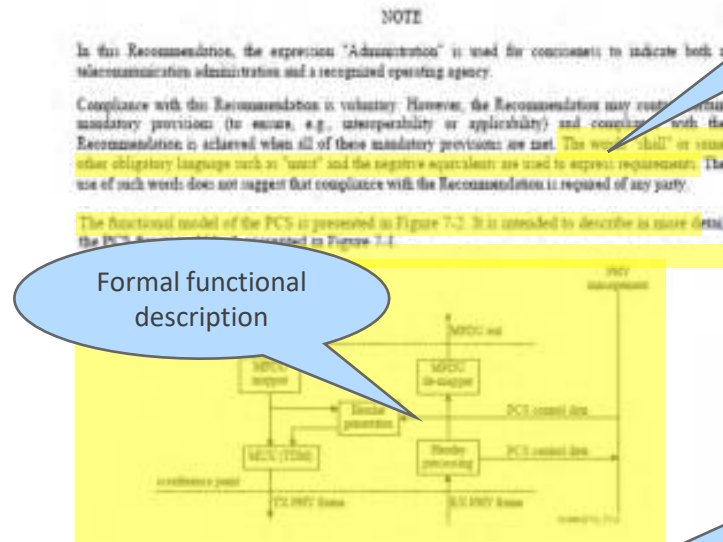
NOTE

In this Recommendation, the expression "Administration" is used for conciseness to indicate both a telecommunication administration and a recognized operating agency.

Compliance with this Recommendation is voluntary. However, the Recommendation may contain certain mandatory provisions (to ensure, e.g., interoperability or applicability) and compliance with the Recommendation is achieved when all of these mandatory provisions are met. The words "shall" or some other obligatory language such as "must" and the negative equivalents are used to express requirements. The use of such words does not suggest that compliance with the Recommendation is required of any party.

The functional model of the PCS is presented in Figure 7-2. It is intended to describe in more detail the PCS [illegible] presented in Figure 7-1.

Formal functional description

PHY management

MPDU out

MPDU mapper

MPDU de-mapper

Header generation

PCS control data

MUX (TDM)

Header processing

PCS control data

reference point

TX PHY frame

RX PHY frame

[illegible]